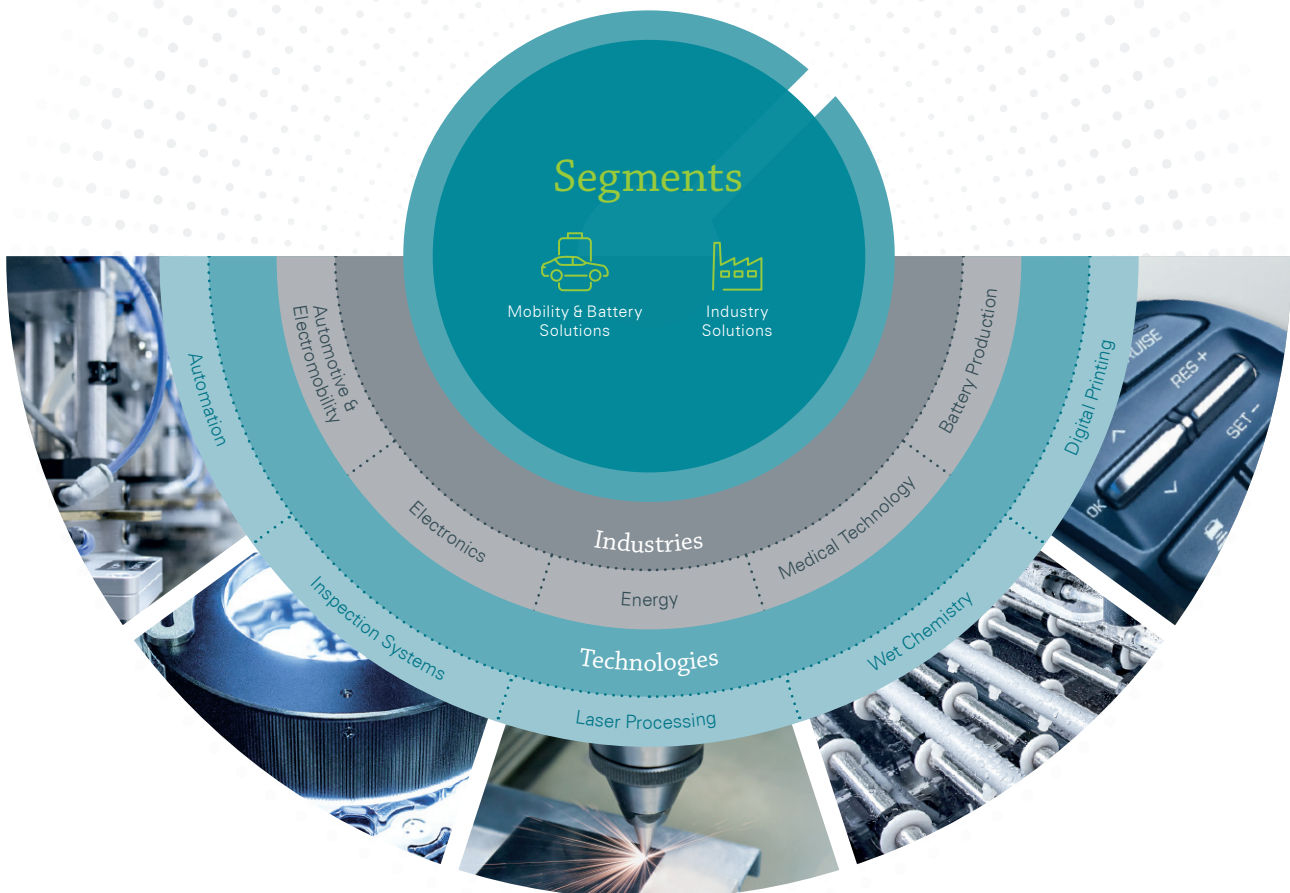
Segments

Mobility & Battery Solutions

Industry Solutions

Automotive & Electromobility

Electronics

Energy

Medical Technology

Battery Production

Industries

Automation

Inspection Systems

Laser Processing

Wet Chemistry

Digital Printing

Technologies

PAUSE

RES +

SET -

OK